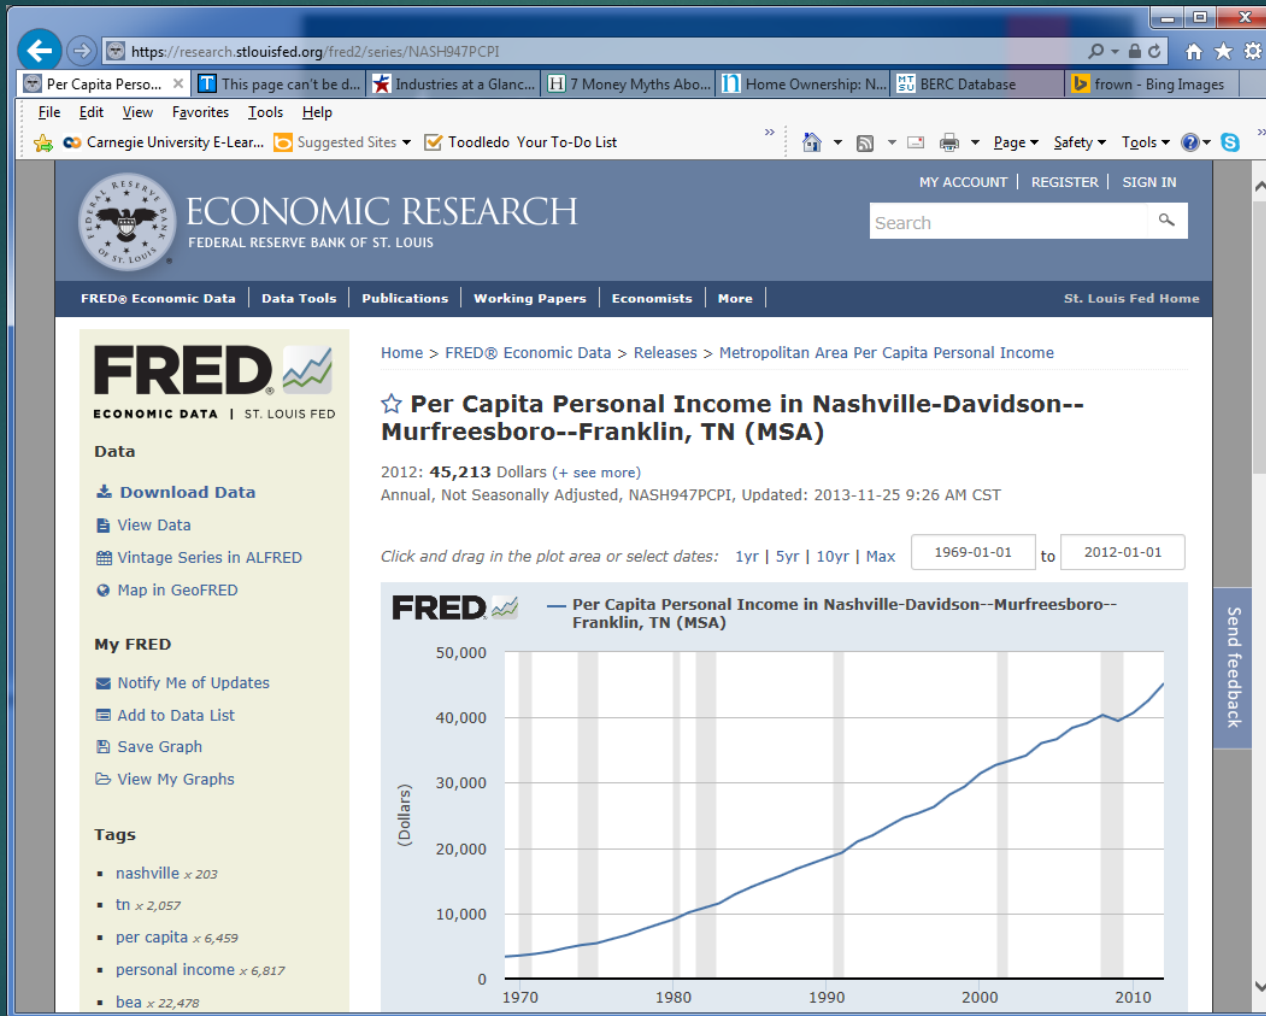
https://research.stlouisfed.org/fred2/series/NASH947PCPI

Per Capita Perso... × | This page can't be d... | Industries at a Glanc... | 7 Money Myths Abo... | Home Ownership: N... | BERC Database | frown - Bing Images

File Edit View Favorites Tools Help

Carnegie University E-Lear... | Suggested Sites ▾ | Toodledo Your To-Do List

Page ▾ Safety ▾ Tools ▾

MY ACCOUNT | REGISTER | SIGN IN

ECONOMIC RESEARCH
FEDERAL RESERVE BANK OF ST. LOUIS

Search

FRED® Economic Data | Data Tools | Publications | Working Papers | Economists | More | St. Louis Fed Home

FRED
ECONOMIC DATA | ST. LOUIS FED

Data

Download Data
View Data
Vintage Series in ALFRED
Map in GeoFRED

My FRED

Notify Me of Updates
Add to Data List
Save Graph
View My Graphs

Tags

- nashville x 203
- tn x 2,057
- per capita x 6,459
- personal income x 6,817
- bea x 22,478

Home > FRED® Economic Data > Releases > Metropolitan Area Per Capita Personal Income

Per Capita Personal Income in Nashville-Davidson--Murfreesboro--Franklin, TN (MSA)

2012: **45,213** Dollars (+ see more)
Annual, Not Seasonally Adjusted, NASH947PCPI, Updated: 2013-11-25 9:26 AM CST

Click and drag in the plot area or select dates: 1yr | 5yr | 10yr | Max 1969-01-01 to 2012-01-01

FRED — Per Capita Personal Income in Nashville-Davidson--Murfreesboro--Franklin, TN (MSA)

50,000
40,000
30,000
20,000
10,000
0
(Dollars)
1970 1980 1990 2000 2010

Send feedback